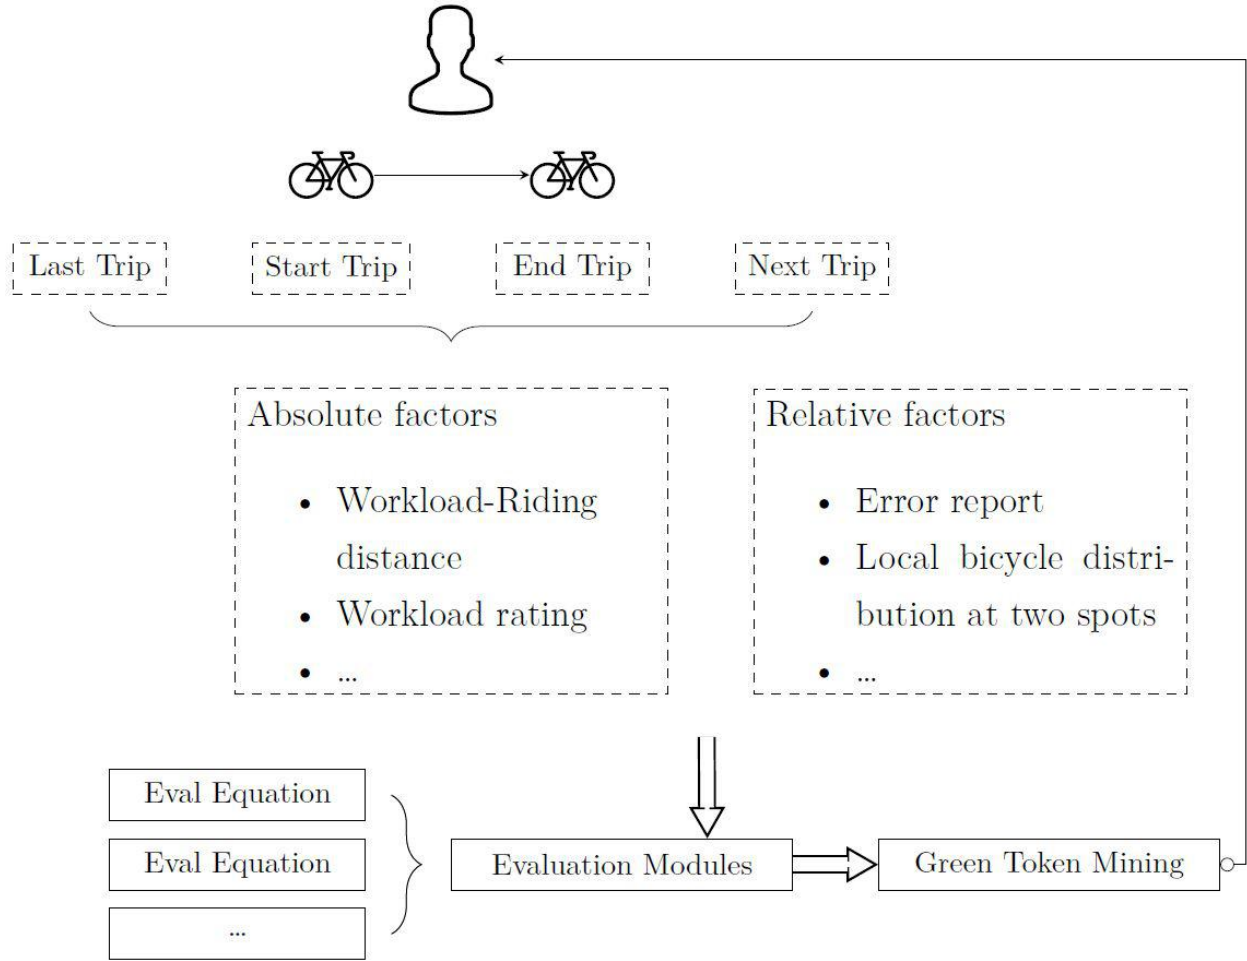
Last Trip

Start Trip

End Trip

Next Trip

Absolute factors

- Workload-Riding distance
- Workload rating
- ...

Relative factors

- Error report
- Local bicycle distribution at two spots
- ...

Eval Equation

Eval Equation

...

Evaluation Modules

Green Token Mining